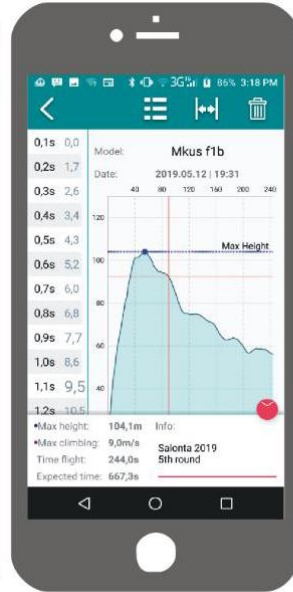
3G 86% 3:18 PM

| 0,1s | 0,0 |
|---|---|
| 0,2s | 1,7 |
| 0,3s | 2,6 |
| 0,4s | 3,4 |
| 0,5s | 4,3 |
| 0,6s | 5,2 |
| 0,7s | 6,0 |
| 0,8s | 6,8 |
| 0,9s | 7,7 |
| 1,0s | 8,6 |
| 1,1s | 9,5 |
| 1,2s | 10,5 |

Model: Mkus f1b
Date: 2019.05.12 | 19:31

40 80 120 160 200 240

120
100
80
60
40

Max Height

•Max height: 104,1m
•Max climbing: 9,0m/s
Time flight: 244,0s
Expected time: 667,3s

Info:
Salonta 2019
5th round